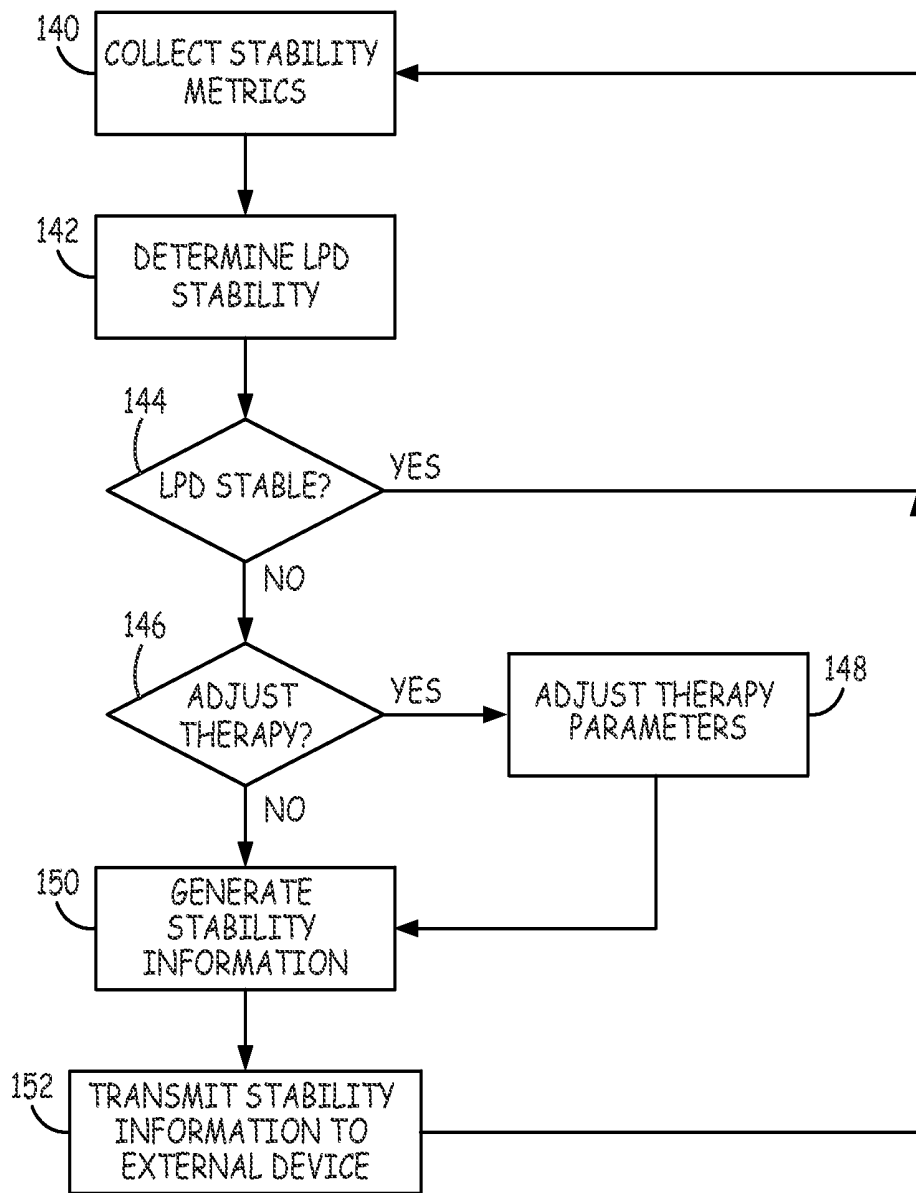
140
COLLECT STABILITY METRICS

142
DETERMINE LPD STABILITY

144
LPD STABLE?
YES
NO

146
ADJUST THERAPY?
YES
NO

ADJUST THERAPY PARAMETERS
148

150
GENERATE STABILITY INFORMATION

152
TRANSMIT STABILITY INFORMATION TO EXTERNAL DEVICE